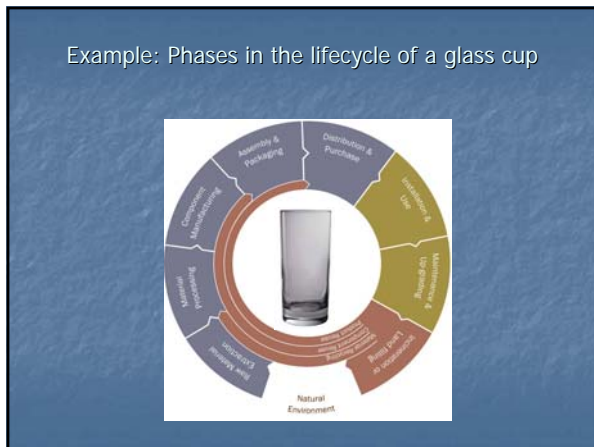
Example: Phases in the lifecycle of a glass cup

Assembly & Packaging

Distribution & Purchase

Installation & Use

Maintenance & Upgrading

Incineration or Land filling

Natural Environment

Raw Material Extraction

Material Processing

Component Manufacturing

Material Recycling

Component Reuse

Product Reuse